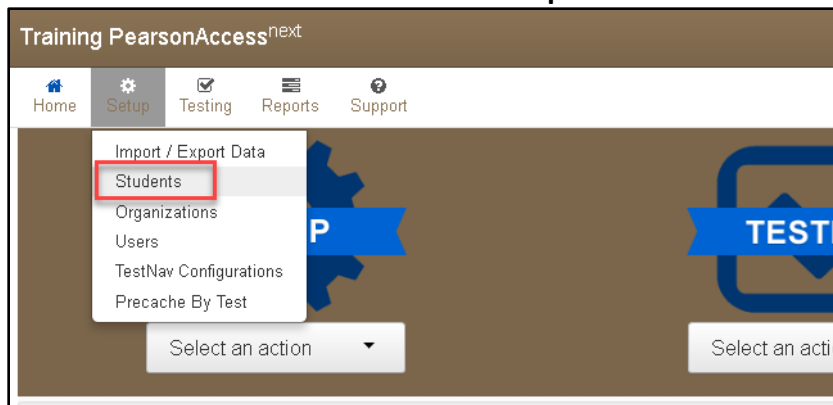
Training PearsonAccess$^{next}$

Home Setup Testing Reports Support

Import / Export Data
Students
Organizations
Users
TestNav Configurations
Precache By Test

P

TEST

Select an action

Select an acti